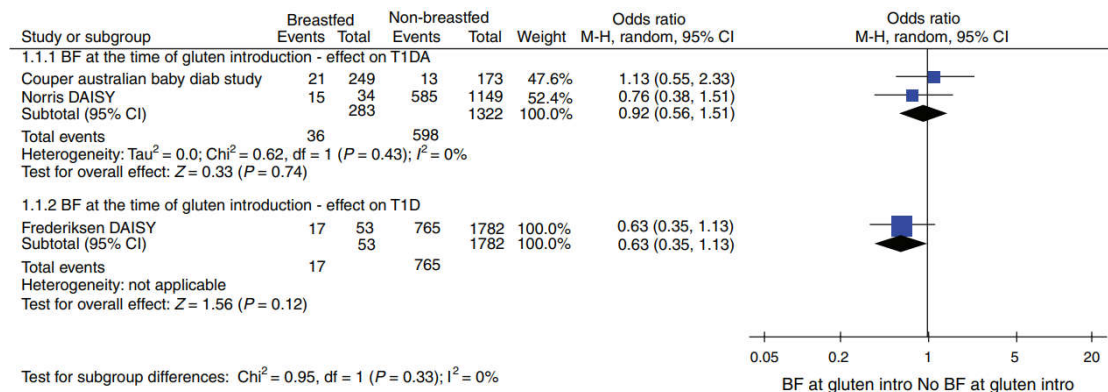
| Study or subgroup | Breastfed Events | Breastfed Total | Non-breastfed Events | Non-breastfed Total | Weight | Odds ratio M-H, random, 95% CI | Odds ratio M-H, random, 95% CI |
|---|---|---|---|---|---|---|---|
| 1.1.1 BF at the time of gluten introduction - effect on T1DA | | | | | | | |
| Couper australian baby diab study | 21 | 249 | 13 | 173 | 47.6% | 1.13 (0.55, 2.33) | |
| Norris DAISY | 15 | 34 | 585 | 1149 | 52.4% | 0.76 (0.38, 1.51) | |
| Subtotal (95% CI) | | 283 | | 1322 | 100.0% | 0.92 (0.56, 1.51) | |
| Total events | 36 | | 598 | | | | |
| Heterogeneity: Tau$^2$ = 0.0; Chi$^2$ = 0.62, df = 1 ($P$ = 0.43); $I^2$ = 0% | | | | | | | |
| Test for overall effect: $Z$ = 0.33 ($P$ = 0.74) | | | | | | | |
| 1.1.2 BF at the time of gluten introduction - effect on T1D | | | | | | | |
| Frederiksen DAISY | 17 | 53 | 765 | 1782 | 100.0% | 0.63 (0.35, 1.13) | |
| Subtotal (95% CI) | | 53 | | 1782 | 100.0% | 0.63 (0.35, 1.13) | |
| Total events | 17 | | 765 | | | | |
| Heterogeneity: not applicable | | | | | | | |
| Test for overall effect: $Z$ = 1.56 ($P$ = 0.12) | | | | | | | |

Test for subgroup differences: Chi$^2$ = 0.95, df = 1 ($P$ = 0.33); I$^2$ = 0%

0.05 0.2 1 5 20

BF at gluten intro No BF at gluten intro